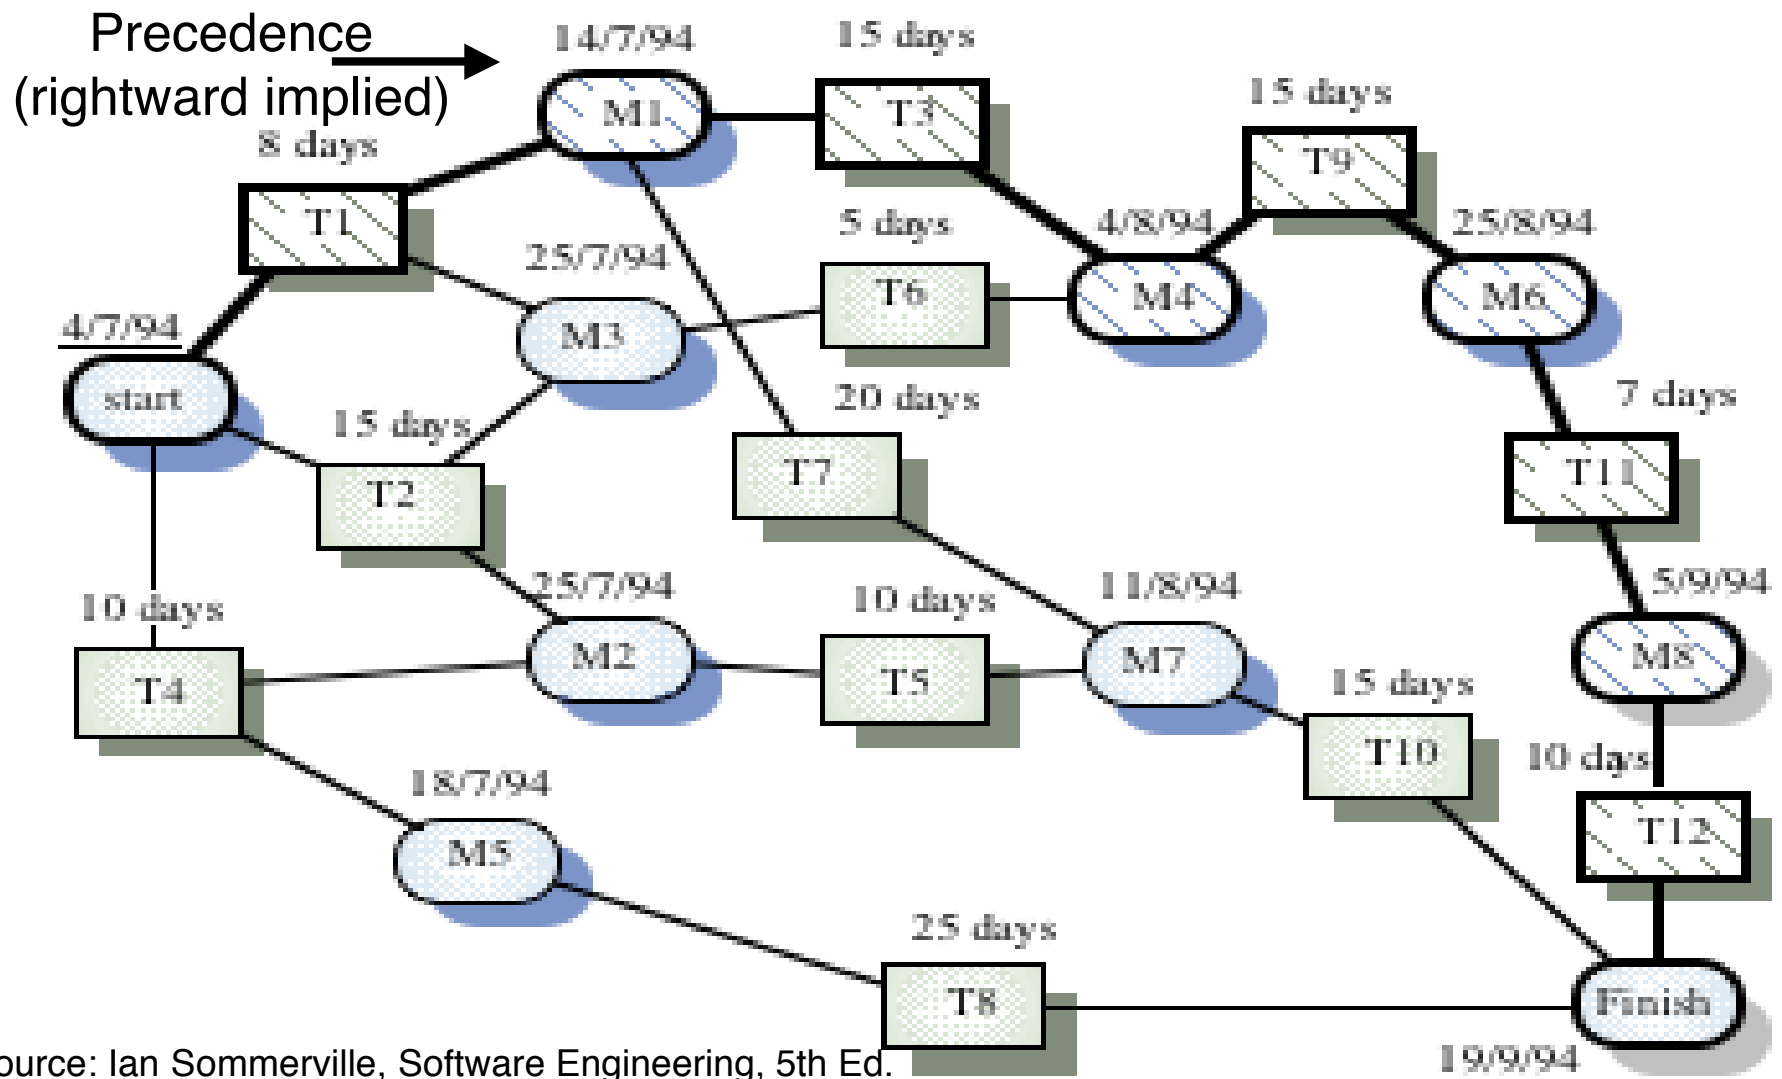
Precedence
(rightward implied)

14/7/94
M1
15 days
T3
8 days
T1
15 days
T9
5 days
T6
4/8/94
M4
25/8/94
M6
25/7/94
M3
4/7/94
start
20 days
7 days
T11
15 days
T2
T7
10 days
T4
25/7/94
M2
10 days
T5
11/8/94
M7
5/9/94
M8
15 days
T10
10 days
T12
18/7/94
M5
25 days
T8
Finish
19/9/94
ource: Ian Sommerville, Software Engineering, 5th Ed.